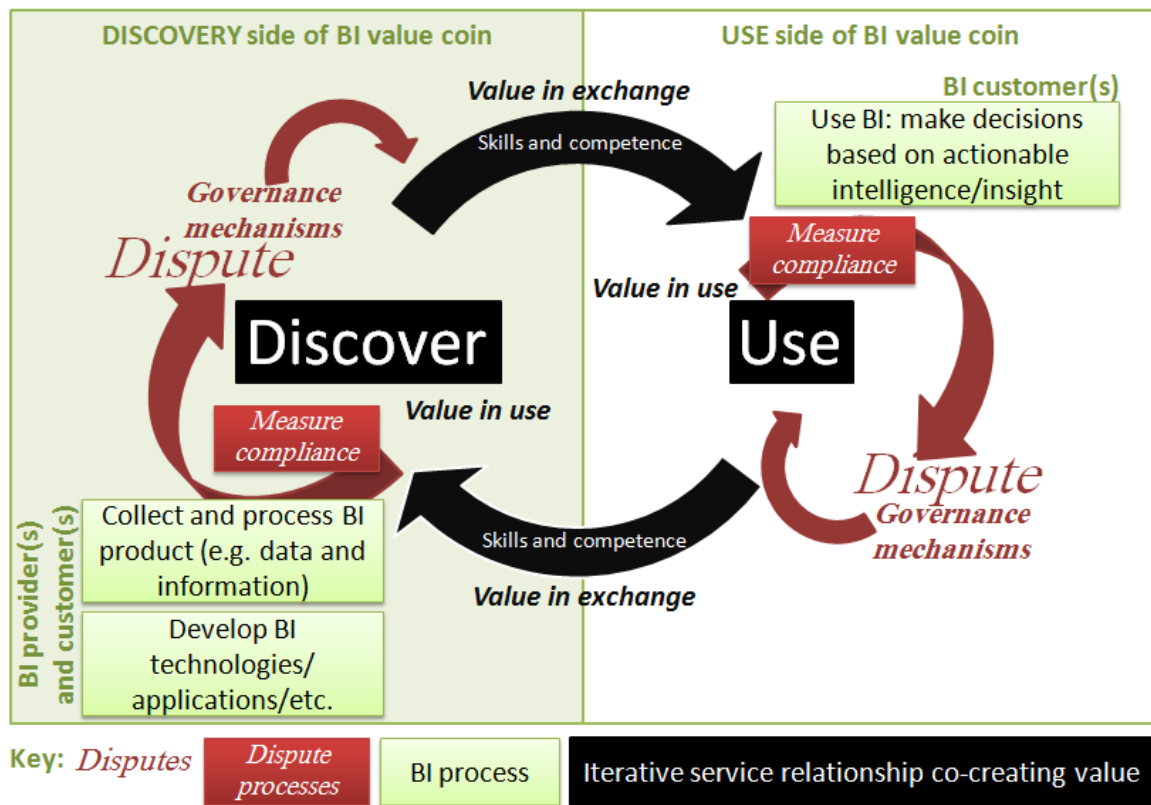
DISCOVERY side of BI value coin

USE side of BI value coin

Value in exchange

BI customer(s)

Skills and competence

Use BI: make decisions based on actionable intelligence/insight

Governance mechanisms

Dispute

Measure compliance

Value in use

Discover

Use

Value in use

Measure compliance

Dispute

Governance mechanisms

BI provider(s) and customer(s)

Collect and process BI product (e.g. data and information)

Skills and competence

Value in exchange

Develop BI technologies/ applications/etc.

Key: Disputes

Dispute processes

BI process

Iterative service relationship co-creating value